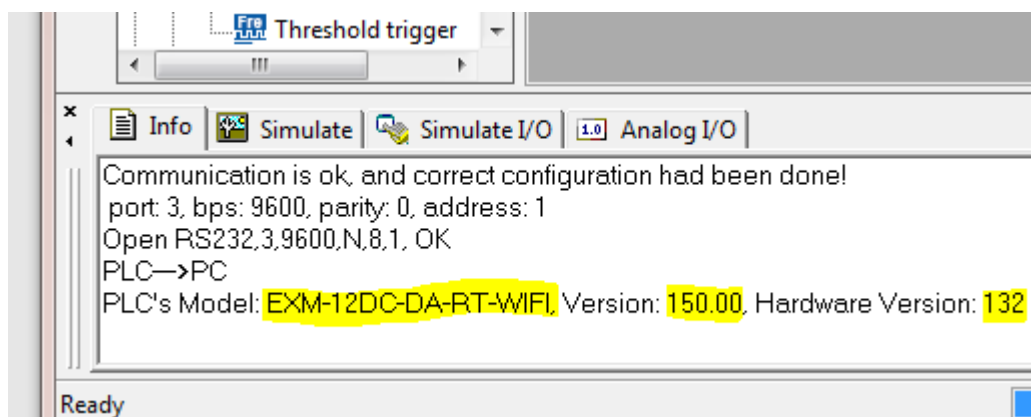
Fre Threshold trigger

III

×

Info | Simulate | Simulate I/O | 1.0 Analog I/O

Communication is ok, and correct configuration had been done!
port: 3, bps: 9600, parity: 0, address: 1
Open RS232,3,9600,N,8,1, OK
PLC—>PC
PLC's Model: EXM-12DC-DA-RT-WIFI, Version: 150.00, Hardware Version: 132

Ready